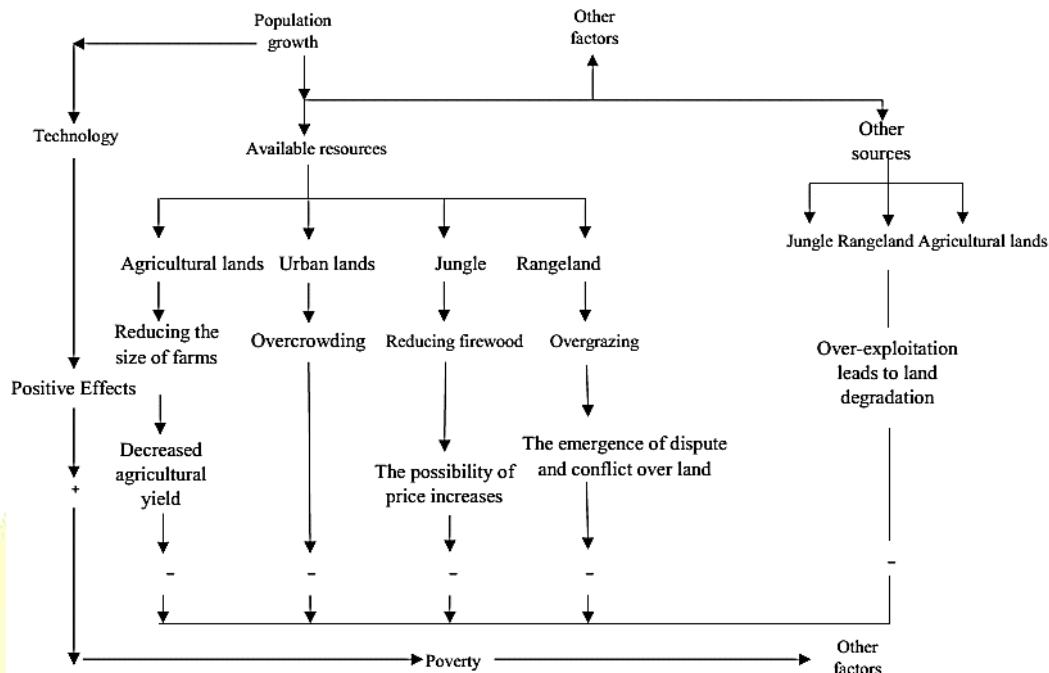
Population growth

Other factors

Technology

Available resources

Other sources

Agricultural lands

Urban lands

Jungle

Rangeland

Jungle Rangeland Agricultural lands

Reducing the size of farms

Overcrowding

Reducing firewood

Overgrazing

Over-exploitation leads to land degradation

Positive Effects

Decreased agricultural yield

The possibility of price increases

The emergence of dispute and conflict over land

+

-

-

-

-

-

Poverty

Other factors